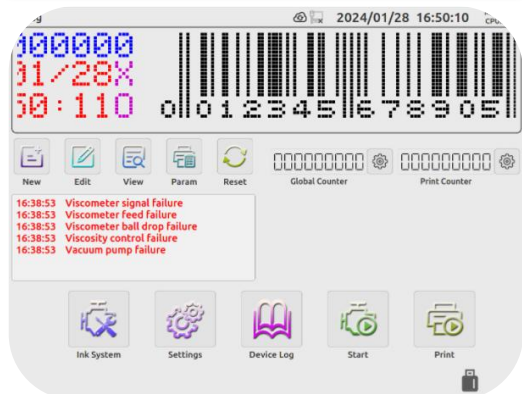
g 2024/01/28 16:50:10 CPU

00000
01/28X
50:110 0 012345 678905

New Edit View Param Reset

0000000000 Global Counter
0000000000 Print Counter

16:38:53 Viscometer signal failure
16:38:53 Viscometer feed failure
16:38:53 Viscometer ball drop failure
16:38:53 Viscosity control failure
16:38:53 Vacuum pump failure

Ink System Settings Device Log Start Print